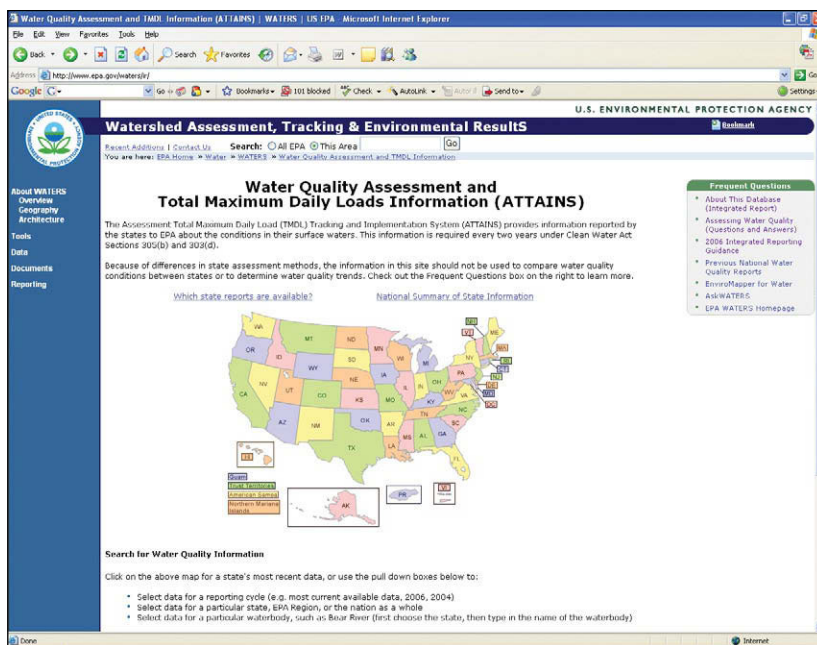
Water Quality Assessment and TMDL Information (ATTAINS) | WATERS | US EPA - Microsoft Internet Explorer

File Edit View Favorites Tools Help

Back Search Favorites

Address http://www.epa.gov/waters/ir/

Google G- Go Bookmarks 101 blocked Check AutoLink AutoFill Send to Settings

U.S. ENVIRONMENTAL PROTECTION AGENCY

Watershed Assessment, Tracking & Environmental ResultS

Bookmark

Recent Additions | Contact Us Search: All EPA This Area Go

You are here: EPA Home » Water » WATERS » Water Quality Assessment and TMDL Information

About WATERS
Overview
Geography
Architecture
Tools
Data
Documents
Reporting

Water Quality Assessment and Total Maximum Daily Loads Information (ATTAINS)

The Assessment Total Maximum Daily Load (TMDL) Tracking and Implementation System (ATTAINS) provides information reported by the states to EPA about the conditions in their surface waters. This information is required every two years under Clean Water Act Sections 305(b) and 303(d).

Because of differences in state assessment methods, the information in this site should not be used to compare water quality conditions between states or to determine water quality trends. Check out the Frequent Questions box on the right to learn more.

Which state reports are available? National Summary of State Information

WA MT ND MN OR ID SD WI MI WY NY VT NH ME MA RI CT NJ DE MD DC NE IA PA OH IL IN NV UT CO KS MO WV VA KY CA TN NC AZ NM OK AR SC MS AL GA TX LA FL HI AK PR VI

Guam
Trust Territory
American Samoa
Northern Mariana Islands

Frequent Questions
About This Database (Integrated Report)
Assessing Water Quality (Questions and Answers)
2006 Integrated Reporting Guidance
Previous National Water Quality Reports
EnviroMapper for Water
AskWATERS
EPA WATERS Homepage

Search for Water Quality Information

Click on the above map for a state's most recent data, or use the pull down boxes below to:

Select data for a reporting cycle (e.g. most current available data, 2006, 2004)
Select data for a particular state, EPA Region, or the nation as a whole
Select data for a particular waterbody, such as Bear River (first choose the state, then type in the name of the waterbody)

Done Internet